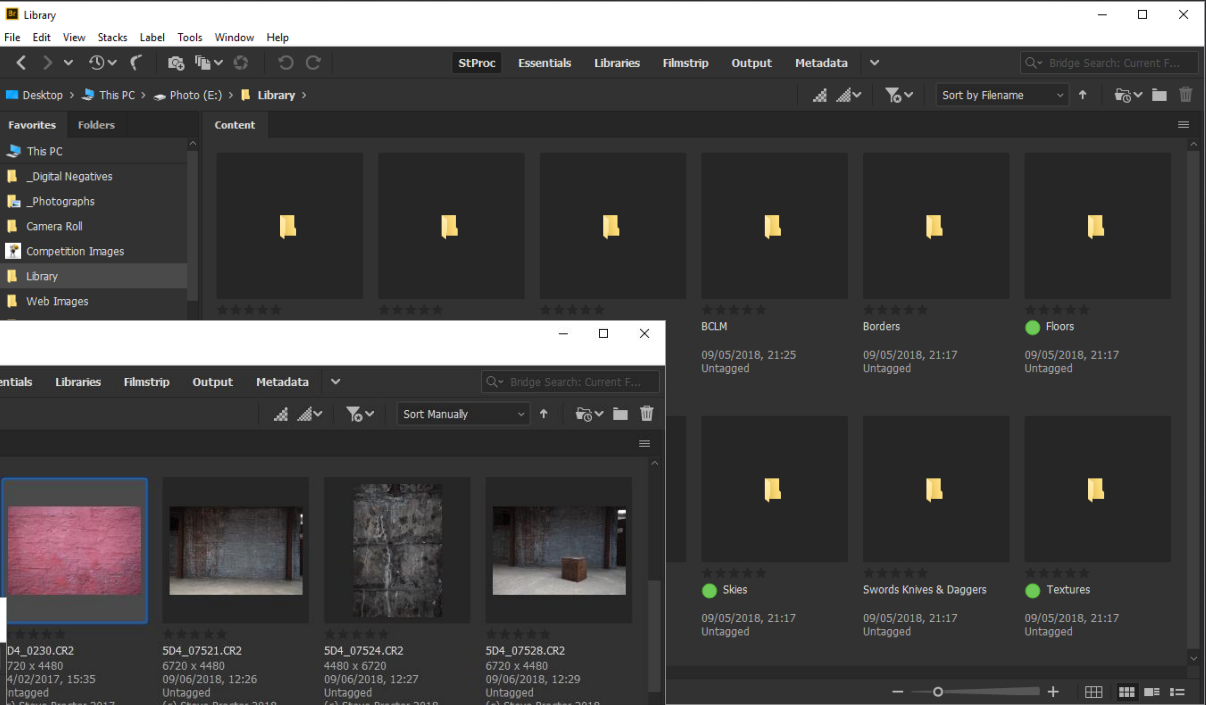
Library

File Edit View Stacks Label Tools Window Help

StProc Essentials Libraries Filmstrip Output Metadata

Bridge Search: Current F...

Desktop > This PC > Photo (E:) > Library >

Sort by Filename

Favorites Folders

This PC
_Digital Negatives
_Photographs
Camera Roll
Competition Images
Library
Web Images

Content

BCLM
09/05/2018, 21:25
Untagged

Borders
09/05/2018, 21:17
Untagged

Floors
09/05/2018, 21:17
Untagged

Skies
09/05/2018, 21:17
Untagged

Swords Knives & Daggers
09/05/2018, 21:17
Untagged

Textures
09/05/2018, 21:17
Untagged

ssentials Libraries Filmstrip Output Metadata

Bridge Search: Current F...

Sort Manually

5D4_0230.CR2
720 x 4480
4/02/2017, 15:35
ntagged

5D4_07521.CR2
6720 x 4480
09/06/2018, 12:26
Untagged

5D4_07524.CR2
4480 x 6720
09/06/2018, 12:27
Untagged

5D4_07528.CR2
6720 x 4480
09/06/2018, 12:29
Untagged